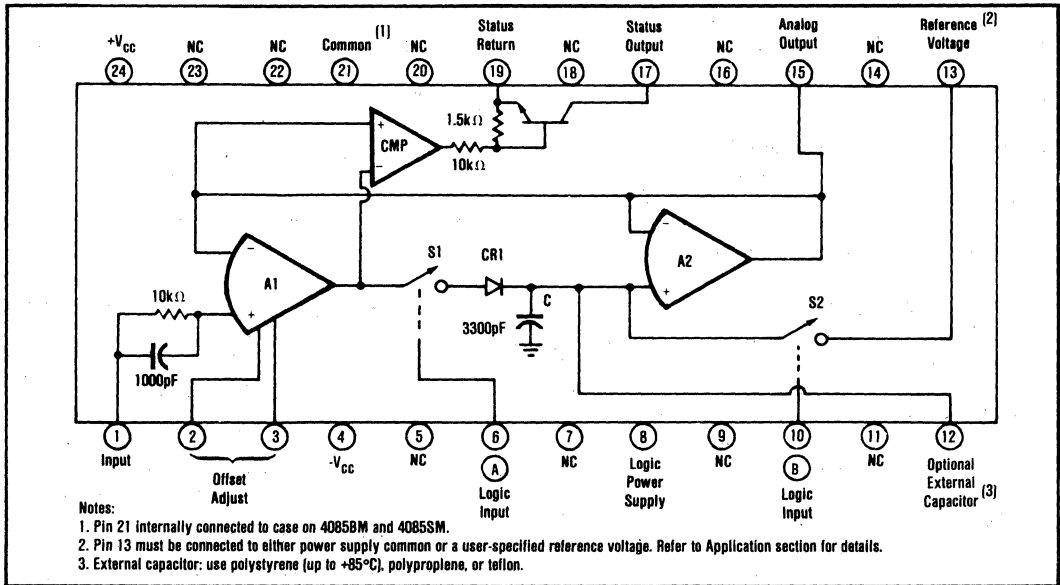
$+V_{cc}$ 24
NC 23
NC 22
Common $^{(1)}$ 21
NC 20
Status Return 19
NC 18
Status Output 17
NC 16
Analog Output 15
NC 14
Reference Voltage $^{(2)}$ 13

CMP
1.5k$\Omega$
10k$\Omega$
A1
A2
S1
CR1
C
3300pF
S2
10k$\Omega$
1000pF

1 Input
2 3 Offset Adjust
4 $-V_{cc}$
5 NC
6 A Logic Input
7 NC
8 Logic Power Supply
9 NC
10 B Logic Input
11 NC
12 Optional External Capacitor $^{(3)}$

Notes:
1. Pin 21 internally connected to case on 4085BM and 4085SM.
2. Pin 13 must be connected to either power supply common or a user-specified reference voltage. Refer to Application section for details.
3. External capacitor: use polystyrene (up to +85°C), polyproplene, or teflon.